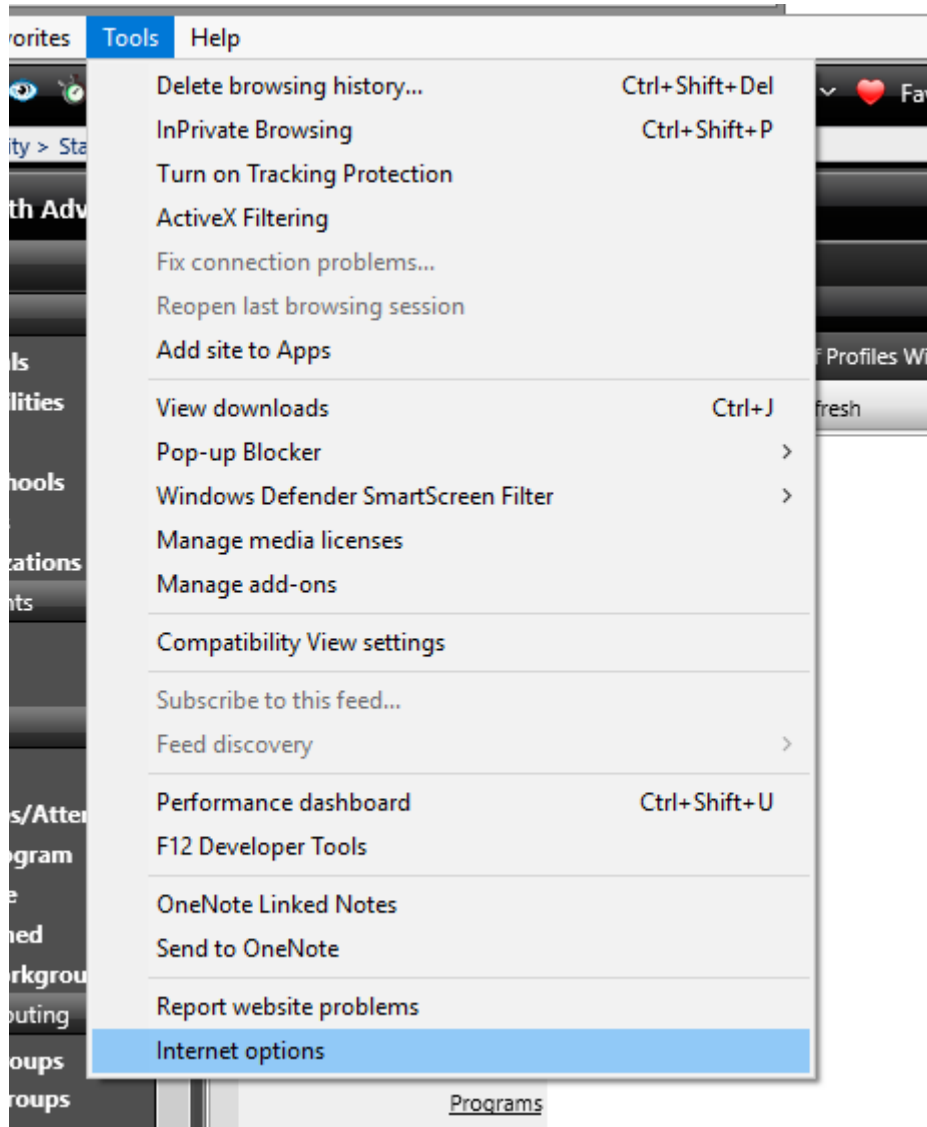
vorites Tools Help

Delete browsing history... Ctrl+Shift+Del
InPrivate Browsing Ctrl+Shift+P
Turn on Tracking Protection
ActiveX Filtering
Fix connection problems...
Reopen last browsing session
Add site to Apps

View downloads Ctrl+J
Pop-up Blocker
Windows Defender SmartScreen Filter
Manage media licenses
Manage add-ons

Compatibility View settings

Subscribe to this feed...
Feed discovery

Performance dashboard Ctrl+Shift+U
F12 Developer Tools

OneNote Linked Notes
Send to OneNote

Report website problems
Internet options

Fav
ity > Sta
th Adv
ls
ilities
hools
cations
nts
s/Atten
ogram
e
ned
rkgrou
outing
oups
roups
f Profiles Wi
fresh
Programs